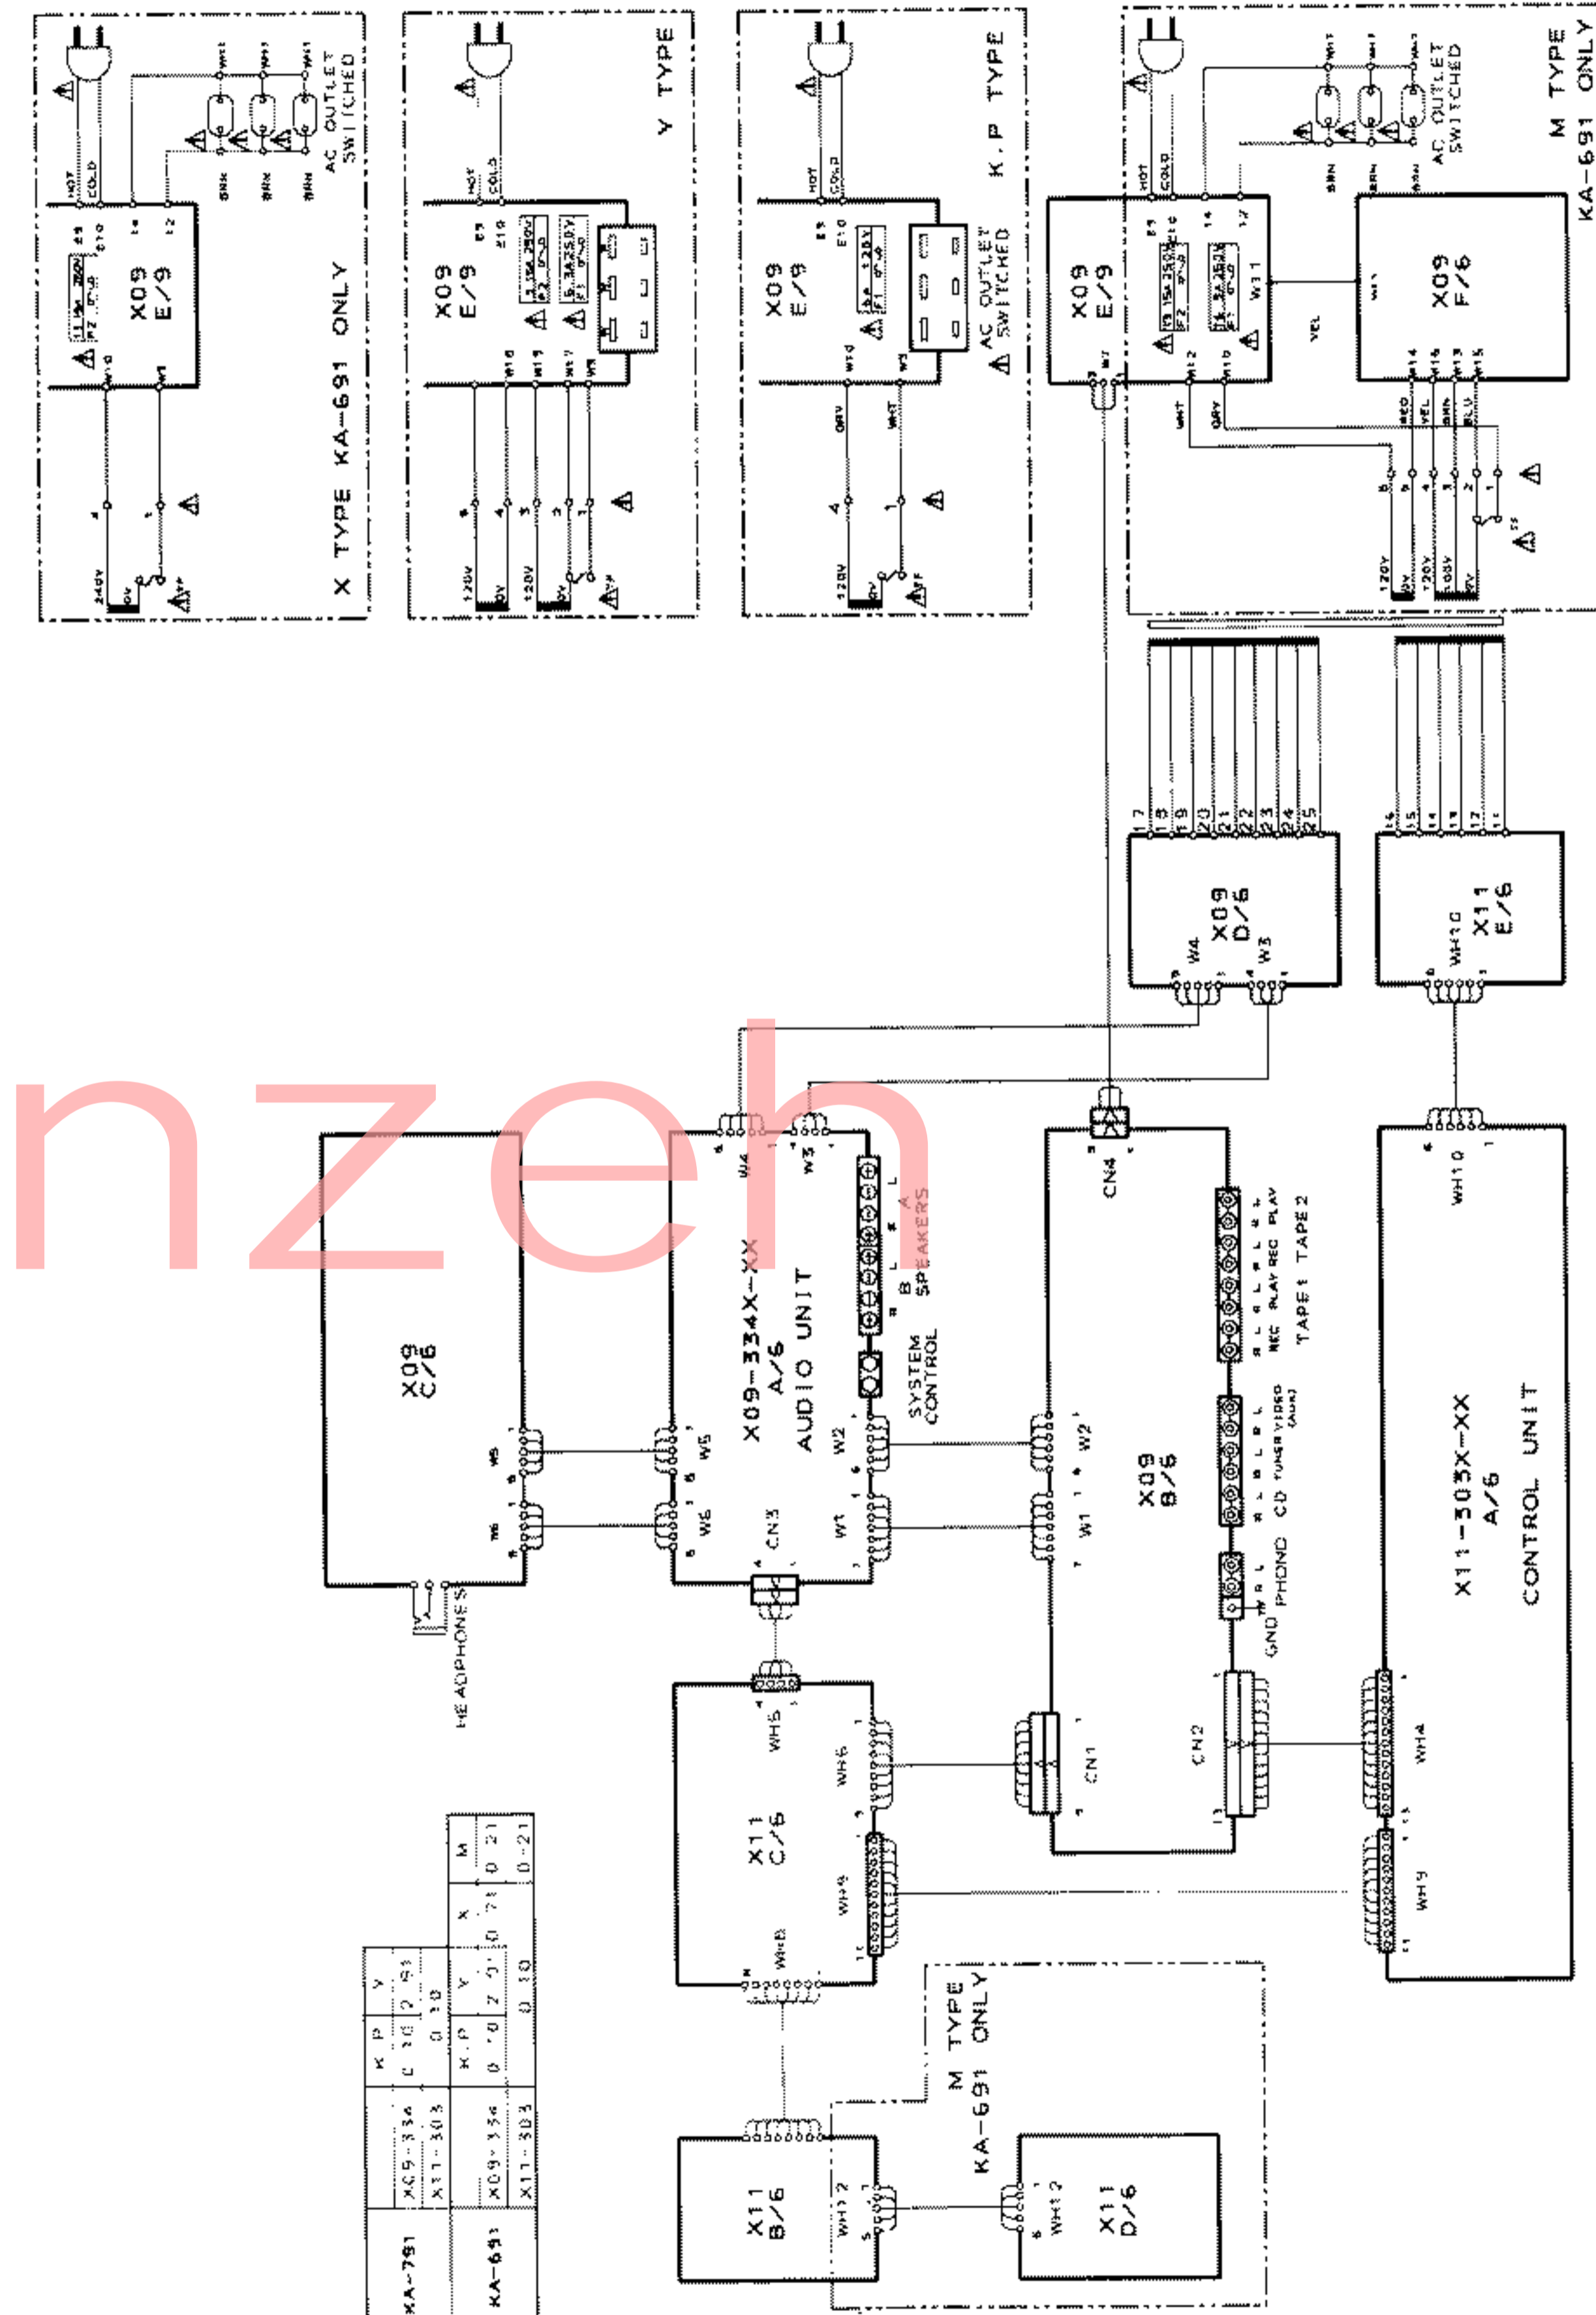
X TYPE KA-691 ONLY

X09 E/9

HOT
COLD
240V
0V
AC OUTLET SWITCHED
BRN
BRN
BRN

Y TYPE

X09 E/9

HOT
COLD
120V
0V
120V
0V

K, P TYPE

X09 E/9

HOT
COLD
120V
0V
AC OUTLET SWITCHED
GRY
WHT

M TYPE KA-691 ONLY

X09 E/9

X09 F/6

HOT
COLD
AC OUTLET SWITCHED
BRN
BRN
BRN
YEL
WHT
GRY
RED
YEL
BRN
BLU
120V
0V
120V
100V
0V

17 18 19 20 21 22 23 24 25

X09 D/6
W4
W3

16 15 14 13 12 11

X11 E/6
WH10

X09 C/6
W5
W6

HEADPHONES

X09-334X-XX A/6 AUDIO UNIT
W4
W3
W2
W5
W6
W1
CN3
SYSTEM CONTROL
B A SPEAKERS

X09 B/6
CN4
W2
W1
CN1
CN2
GND
PHONO
CD TUNER VIDEO (AUX)
REC PLAY REC PLAY
TAPE1 TAPE2

X11-303X-XX A/6 CONTROL UNIT
WH10
WH4
WH9

X11 C/6
WH5
WH6
WH9
WH8

M TYPE KA-691 ONLY

X11 B/6
WH12

X11 D/6
WH12

| | | K, P | Y |
|---|---|---|---|
| KA-791 | X09-334 | 0-10 | 2-91 |
| | X11-303 | 0-10 | |

| | | K, P | Y | X | M |
|---|---|---|---|---|---|
| KA-691 | X09-334 | 0-10 | 2-0 | 0-71 | 0-21 |
| | X11-303 | | 0-10 | | 0-21 |